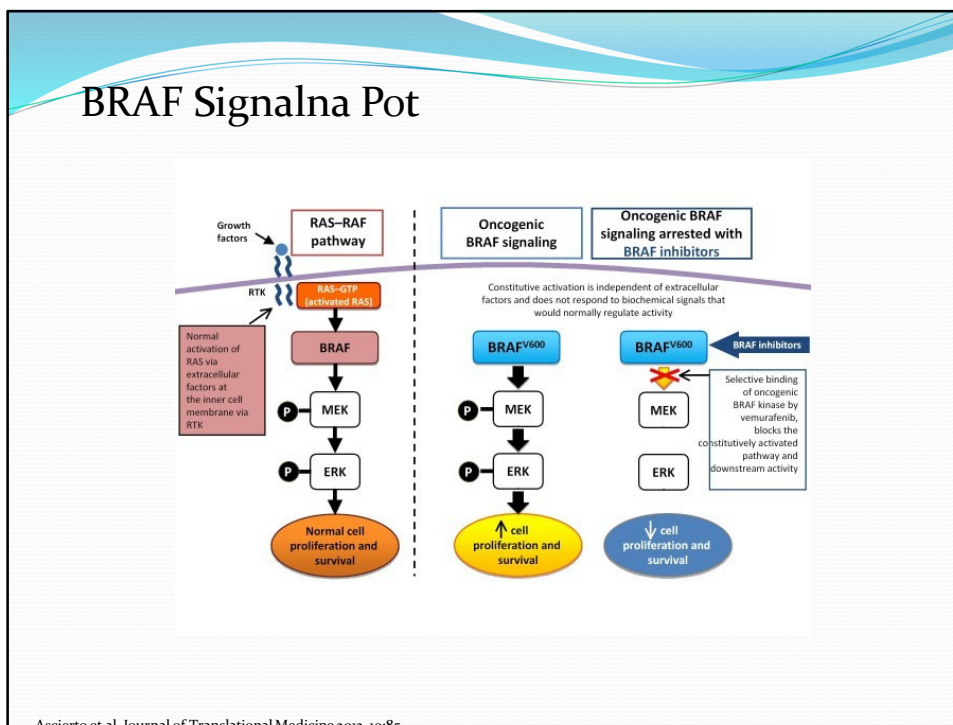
BRAF Signalna Pot

Growth factors

RAS–RAF pathway

Oncogenic BRAF signaling

Oncogenic BRAF signaling arrested with BRAF inhibitors

RTK

RAS–GTP (activated RAS)

Constitutive activation is independent of extracellular factors and does not respond to biochemical signals that would normally regulate activity

Normal activation of RAS via extracellular factors at the inner cell membrane via RTK

BRAF

$BRAF^{V600}$

$BRAF^{V600}$

BRAF inhibitors

Selective binding of oncogenic BRAF kinase by vemurafenib, blocks the constitutively activated pathway and downstream activity

P MEK

P MEK

MEK

P ERK

P ERK

ERK

Normal cell proliferation and survival

↑ cell proliferation and survival

↓ cell proliferation and survival

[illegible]